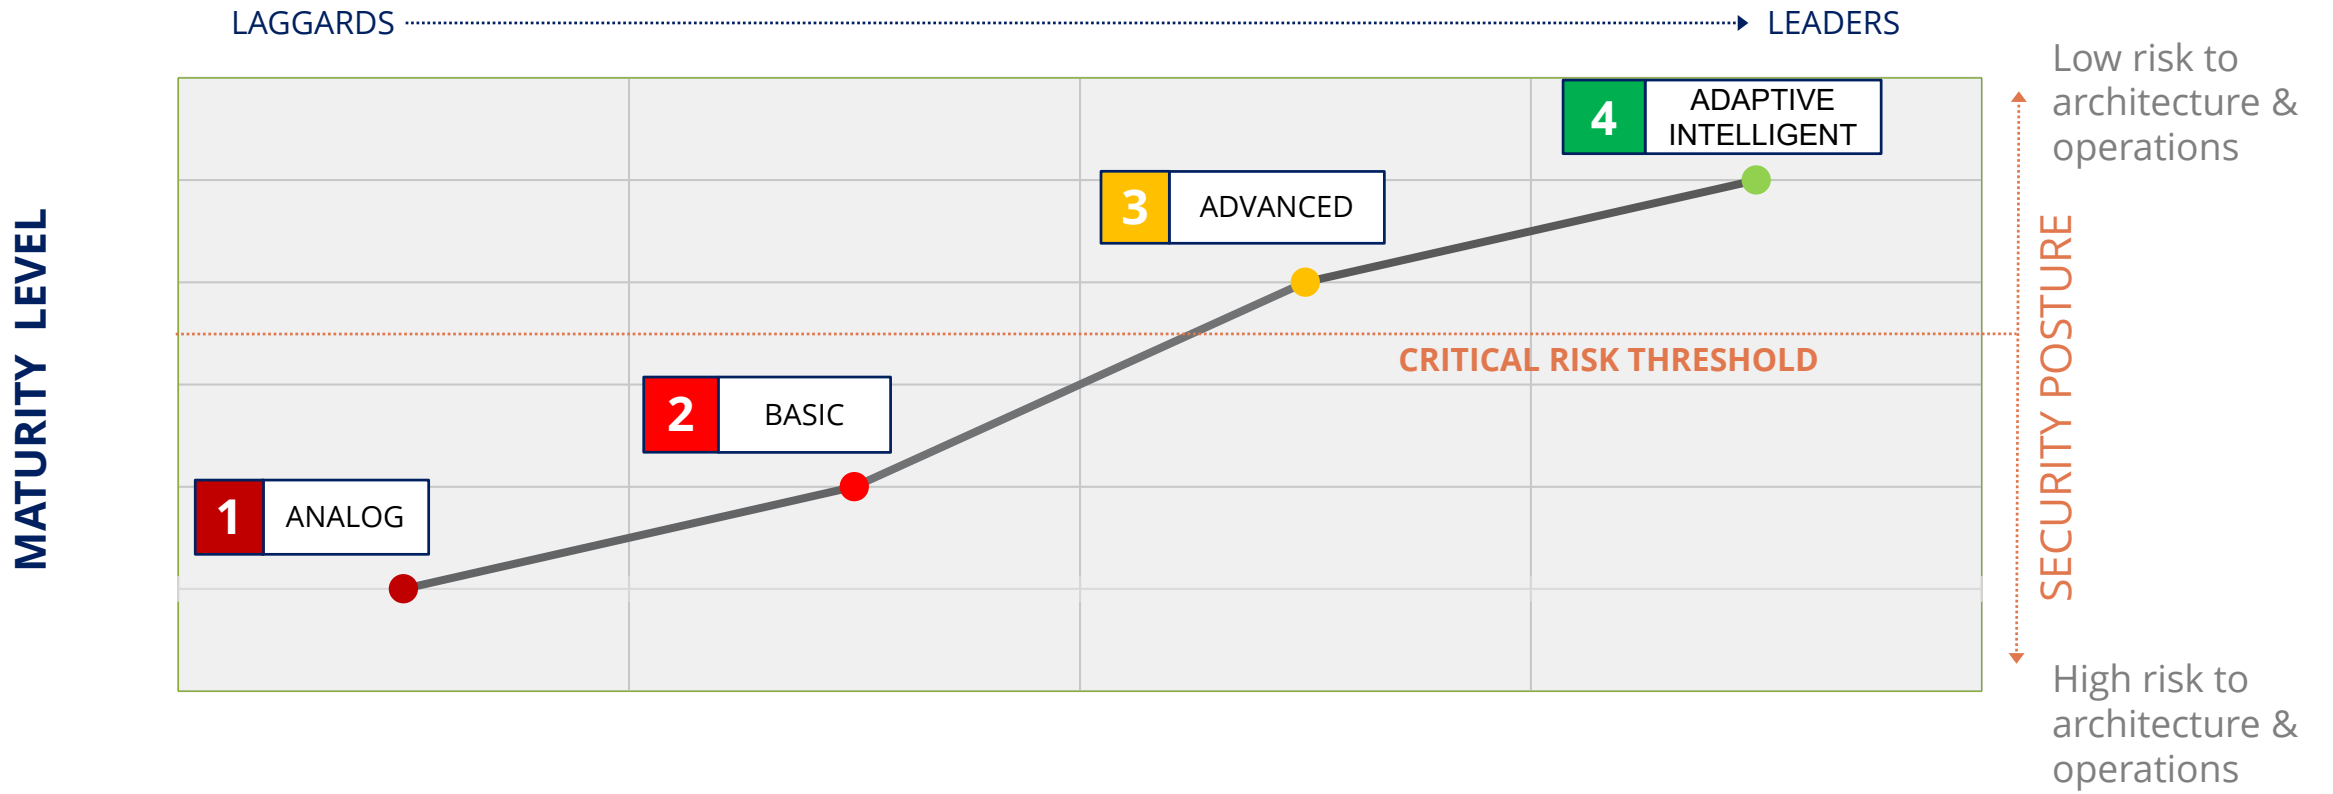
LAGGARDS LEADERS

MATURITY LEVEL

4 ADAPTIVE INTELLIGENT

3 ADVANCED

CRITICAL RISK THRESHOLD

2 BASIC

1 ANALOG

Low risk to architecture & operations

SECURITY POSTURE

High risk to architecture & operations